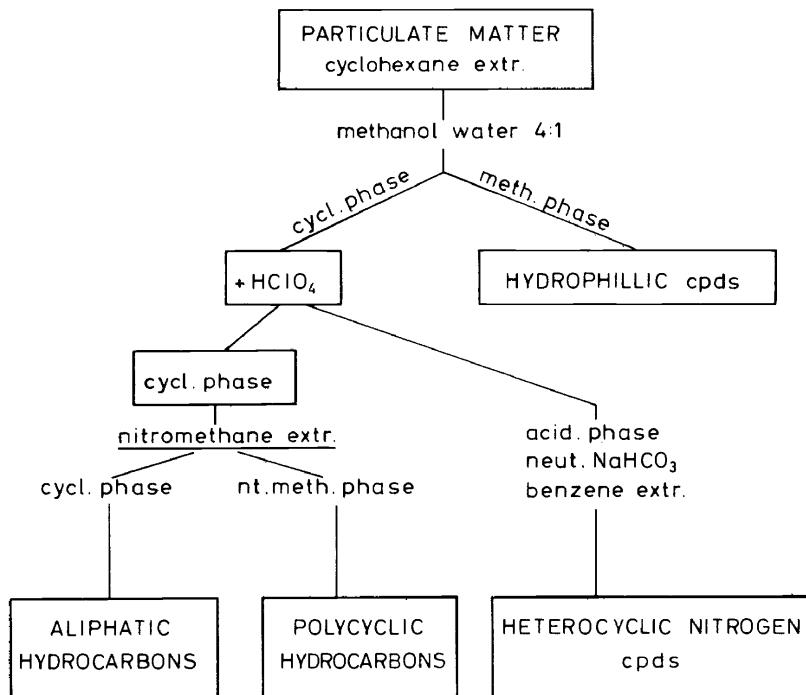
PARTICULATE MATTER
cyclohexane extr.

methanol water 4:1

cycl. phase

meth. phase

+ $HClO_4$

HYDROPHILLIC cpds

cycl. phase

nitromethane extr.

cycl. phase

nt. meth. phase

acid. phase
neut. $NaHCO_3$
benzene extr.

ALIPHATIC HYDROCARBONS

POLYCYCLIC HYDROCARBONS

HETEROCYCLIC NITROGEN cpds